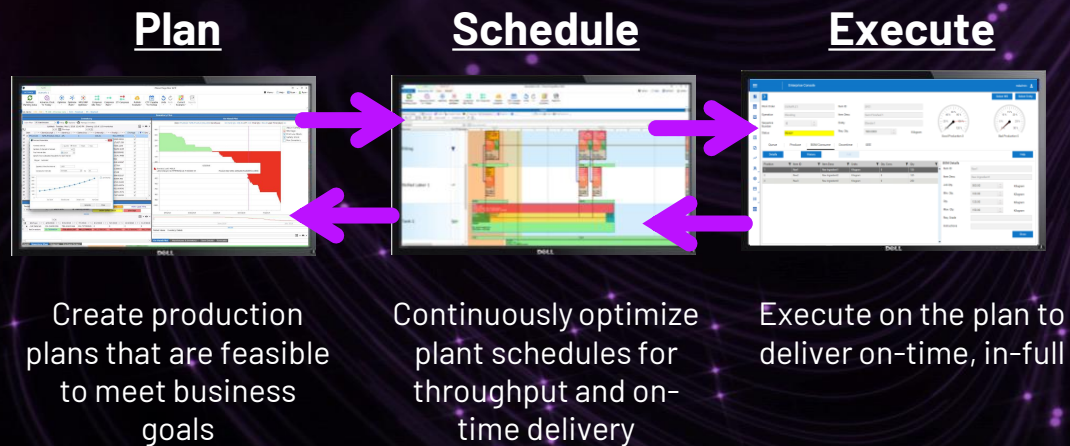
Plan

Schedule

Execute

Create production plans that are feasible to meet business goals

Continuously optimize plant schedules for throughput and on-time delivery

Execute on the plan to deliver on-time, in-full